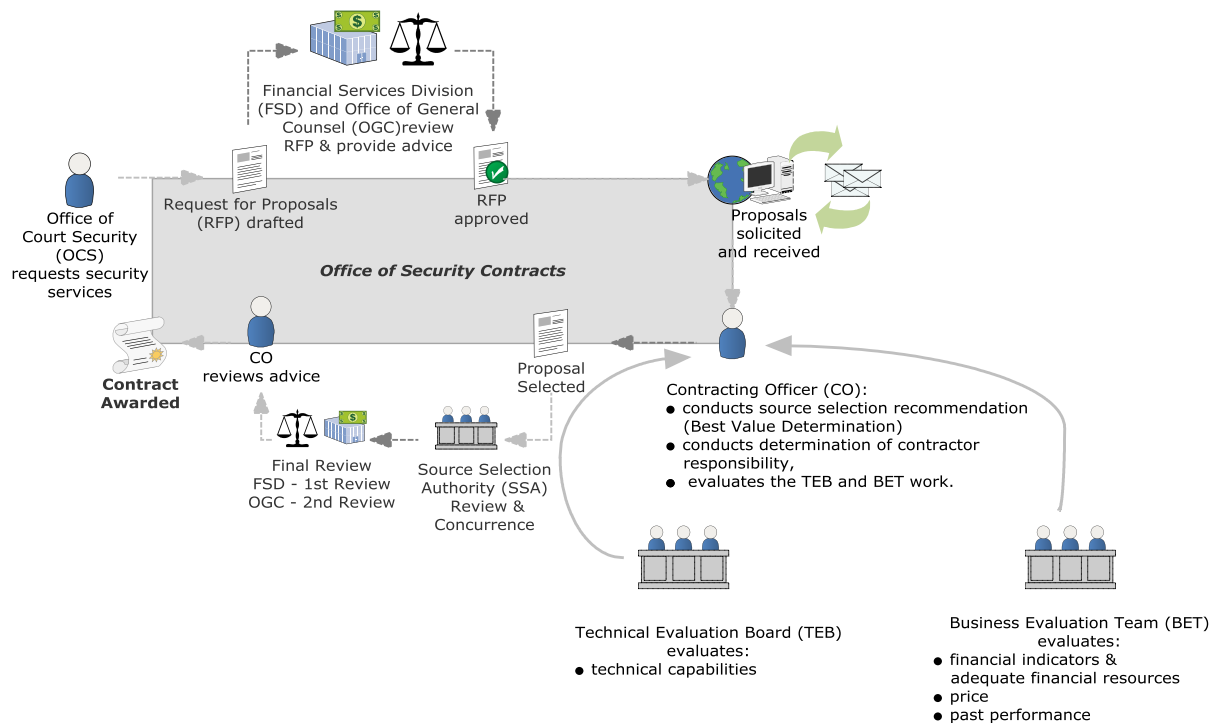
Financial Services Division (FSD) and Office of General Counsel (OGC)review RFP & provide advice

Office of Court Security (OCS) requests security services

Request for Proposals (RFP) drafted

RFP approved

Proposals solicited and received

Office of Security Contracts

CO reviews advice

Contract Awarded

Proposal Selected

Contracting Officer (CO):
● conducts source selection recommendation (Best Value Determination)
● conducts determination of contractor responsibility,
● evaluates the TEB and BET work.

Final Review
FSD - 1st Review
OGC - 2nd Review

Source Selection Authority (SSA) Review & Concurrence

Technical Evaluation Board (TEB) evaluates:
● technical capabilities

Business Evaluation Team (BET) evaluates:
● financial indicators & adequate financial resources
● price
● past performance